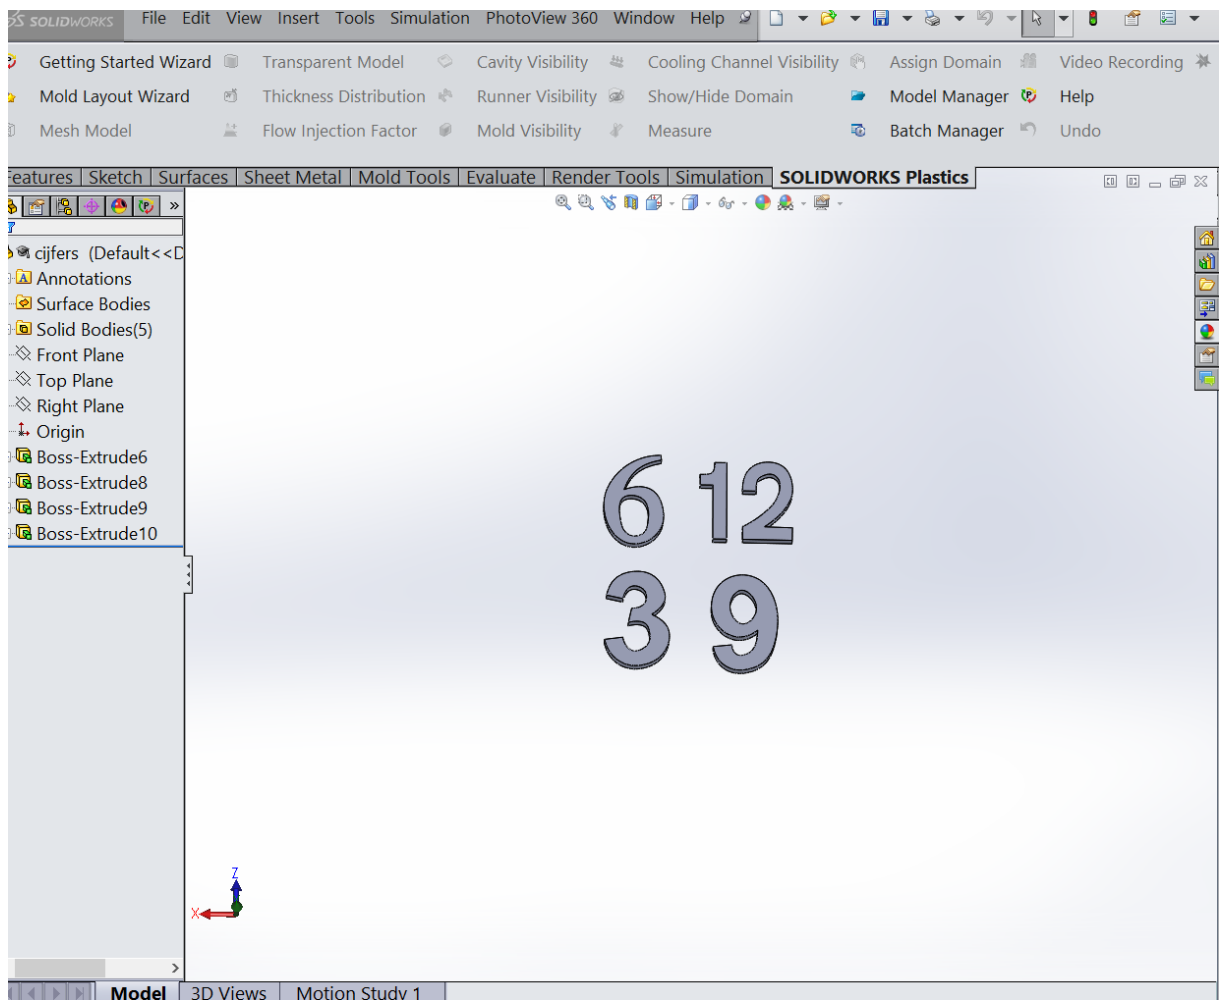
SOLIDWORKS File Edit View Insert Tools Simulation PhotoView 360 Window Help

Getting Started Wizard Transparent Model Cavity Visibility Cooling Channel Visibility Assign Domain Video Recording
Mold Layout Wizard Thickness Distribution Runner Visibility Show/Hide Domain Model Manager Help
Mesh Model Flow Injection Factor Mold Visibility Measure Batch Manager Undo

Features | Sketch | Surfaces | Sheet Metal | Mold Tools | Evaluate | Render Tools | Simulation | SOLIDWORKS Plastics

»

cijfers (Default<<D
Annotations
Surface Bodies
Solid Bodies(5)
Front Plane
Top Plane
Right Plane
Origin
Boss-Extrude6
Boss-Extrude8
Boss-Extrude9
Boss-Extrude10

6 12
3 9

Z
X

Model 3D Views Motion Study 1